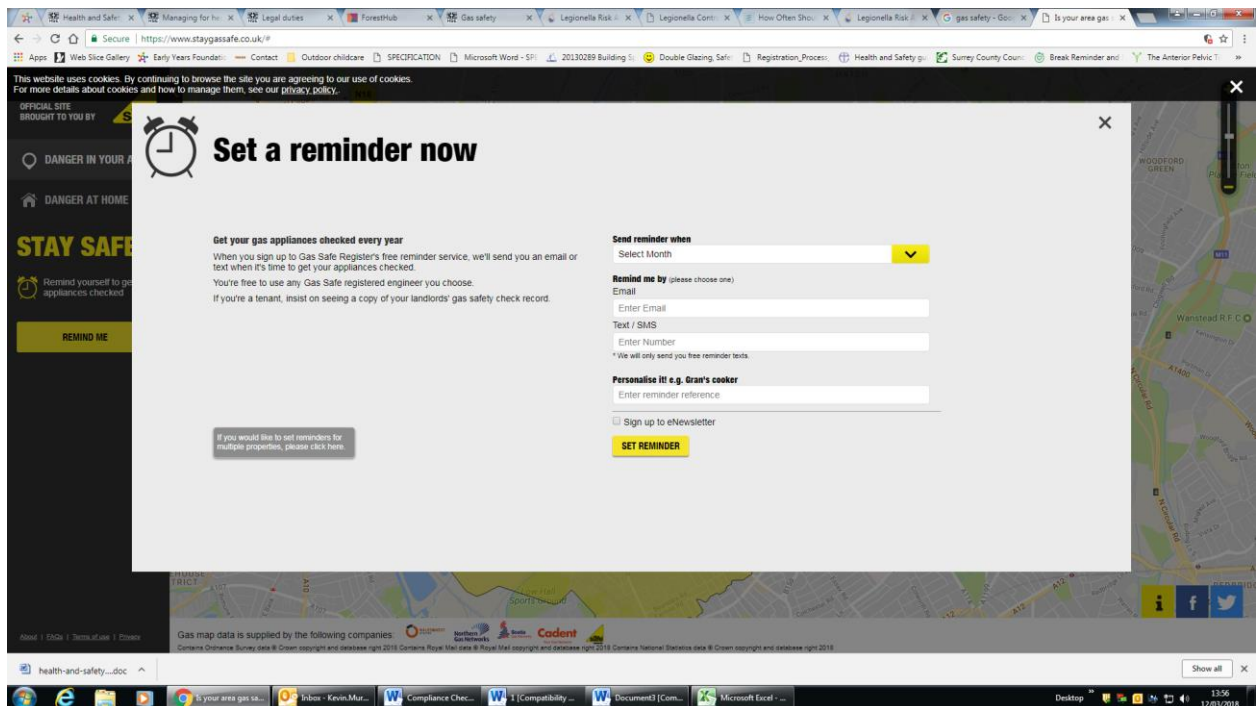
Health and Safe | Managing for he | Legal duties | ForestHub | Gas safety | Legionella Risk | Legionella Contr | How Often Shou | Legionella Risk | gas safety - Goo | Is your area gas

Secure | https://www.staygassafe.co.uk/#

Apps | Web Slice Gallery | Early Years Foundati | Contact | Outdoor childcare | SPECIFICATION | Microsoft Word - SPE | 20130289 Building S | Double Glazing, Safe | Registration_Process | Health and Safety gu | Surrey County Counc | Break Reminder and | The Anterior Pelvic T

This website uses cookies. By continuing to browse the site you are agreeing to our use of cookies.
For more details about cookies and how to manage them, see our privacy policy.

OFFICIAL SITE
BROUGHT TO YOU BY

DANGER IN YOUR A

DANGER AT HOME

STAY SAFE

Remind yourself to ge appliances checked

REMIND ME

Set a reminder now

Get your gas appliances checked every year

When you sign up to Gas Safe Register's free reminder service, we'll send you an email or text when it's time to get your appliances checked.

You're free to use any Gas Safe registered engineer you choose.

If you're a tenant, insist on seeing a copy of your landlords' gas safety check record.

If you would like to set reminders for multiple properties, please click here.

Send reminder when
Select Month

Remind me by (please choose one)
Email
Enter Email
Text / SMS
Enter Number
* We will only send you free reminder texts.

Personalise it! e.g. Gran's cooker
Enter reminder reference

Sign up to eNewsletter

SET REMINDER

WOODFORD GREEN
Wanstead R.F.C
A406
A12

About | FAQs | Terms of use | Privacy

Gas map data is supplied by the following companies: Northern Gas Networks Cadent

Contains Ordnance Survey data © Crown copyright and database right 2018 Contains Royal Mail data © Royal Mail copyright and database right 2018 Contains National Statistics data © Crown copyright and database right 2018

health-and-safety....doc

Show all

Is your area gas sa... | Inbox - Kevin.Mur... | Compliance Chec... | 1 [Compatibility ... | Document3 [Com... | Microsoft Excel - ...

Desktop 13:56 12/01/2018